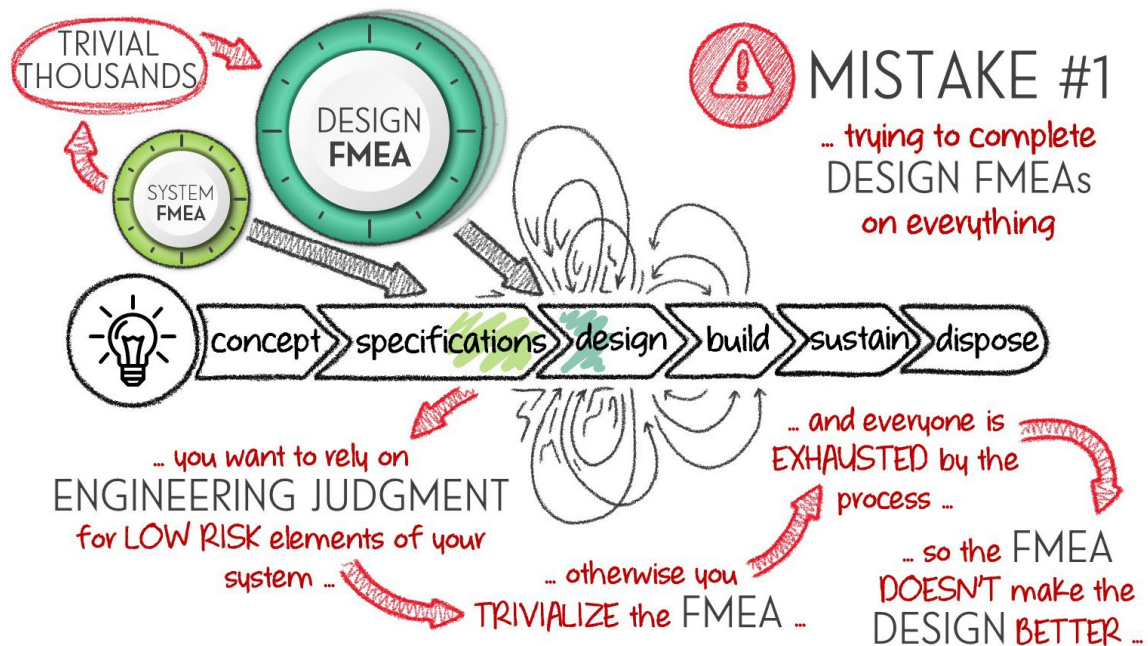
TRIVIAL THOUSANDS

DESIGN FMEA

SYSTEM FMEA

MISTAKE #1

... trying to complete DESIGN FMEAs on everything

concept specifications design build sustain dispose

... you want to rely on ENGINEERING JUDGMENT for LOW RISK elements of your system ...

... otherwise you TRIVIALIZE the FMEA ...

... and everyone is EXHAUSTED by the process ...

... so the FMEA DOESN'T make the DESIGN BETTER ...